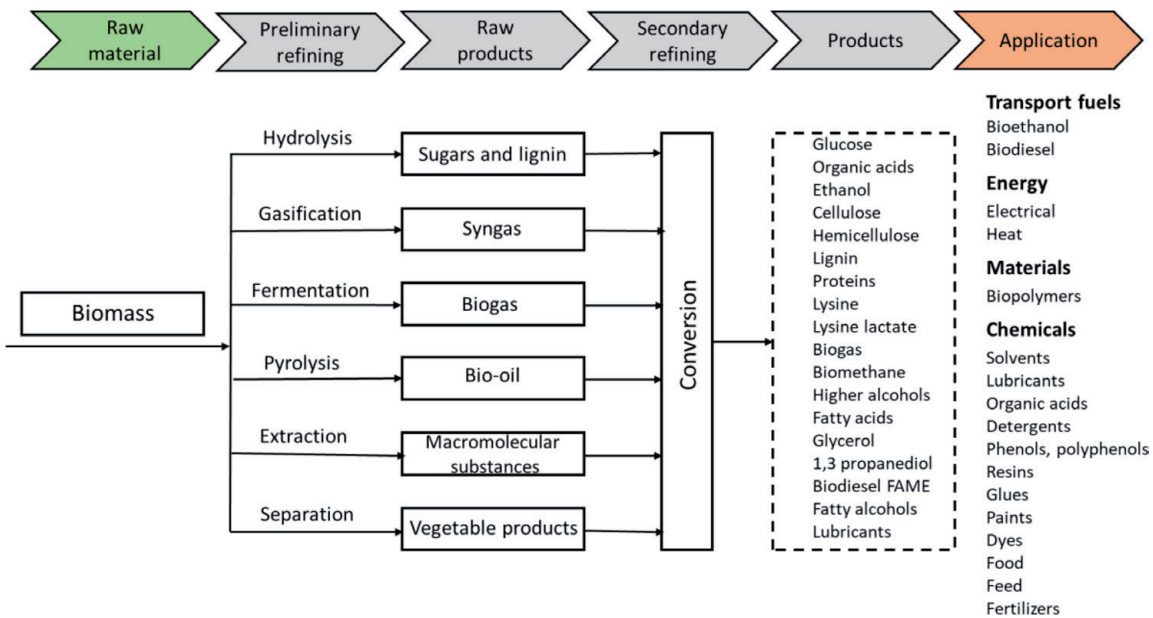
Raw material

Preliminary refining

Raw products

Secondary refining

Products

Application

Biomass

Hydrolysis

Gasification

Fermentation

Pyrolysis

Extraction

Separation

Sugars and lignin

Syngas

Biogas

Bio-oil

Macromolecular substances

Vegetable products

Conversion

Glucose
Organic acids
Ethanol
Cellulose
Hemicellulose
Lignin
Proteins
Lysine
Lysine lactate
Biogas
Biomethane
Higher alcohols
Fatty acids
Glycerol
1,3 propanediol
Biodiesel FAME
Fatty alcohols
Lubricants

**Transport fuels**
Bioethanol
Biodiesel

**Energy**
Electrical
Heat

**Materials**
Biopolymers

**Chemicals**
Solvents
Lubricants
Organic acids
Detergents
Phenols, polyphenols
Resins
Glues
Paints
Dyes
Food
Feed
Fertilizers